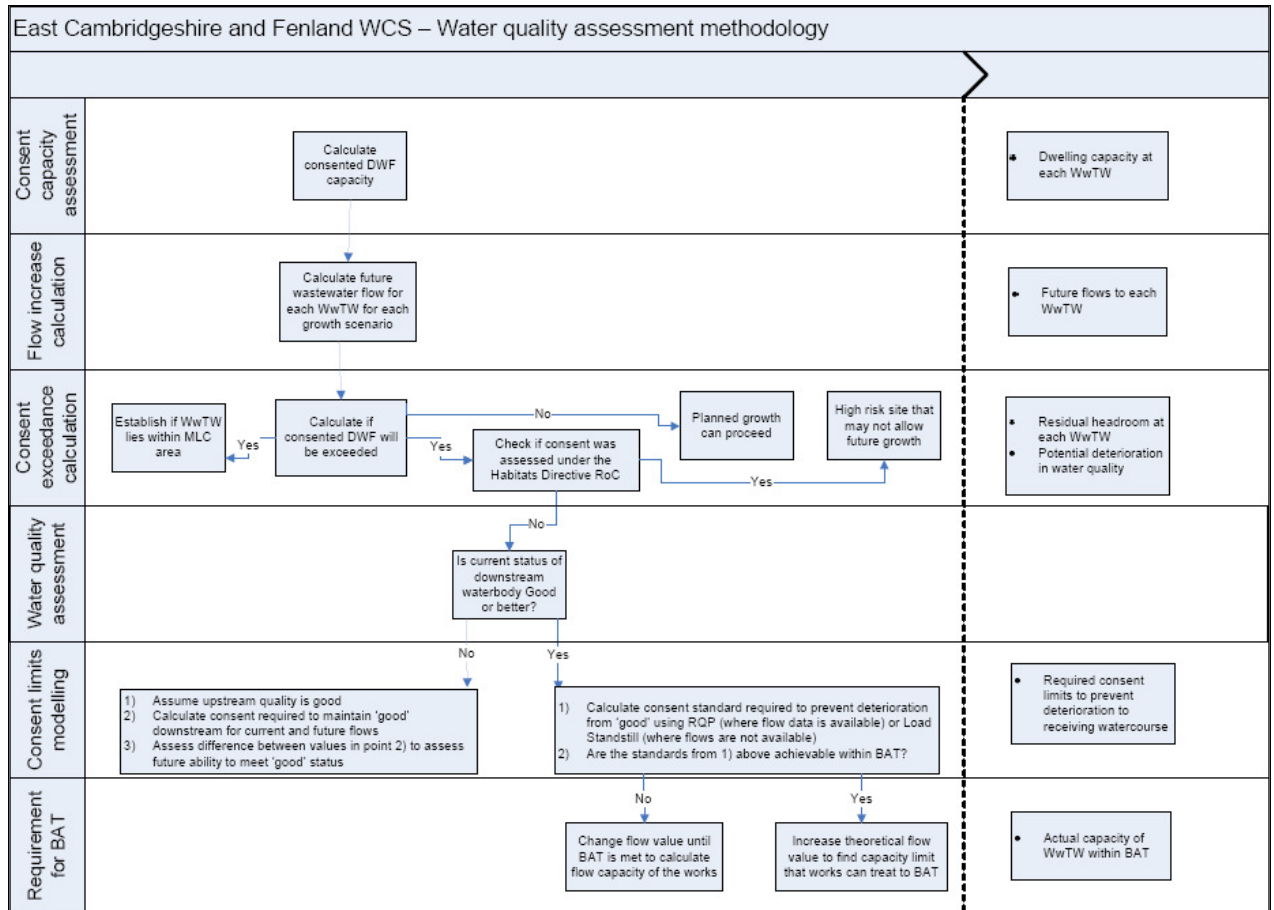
East Cambridgeshire and Fenland WCS – Water quality assessment methodology

Consent capacity assessment

Calculate consented DWF capacity

• Dwelling capacity at each WwTW

Flow increase calculation

Calculate future wastewater flow for each WwTW for each growth scenario

• Future flows to each WwTW

Consent exceedance calculation

Establish if WwTW lies within MLC area

Yes

Calculate if consented DWF will be exceeded

No

Planned growth can proceed

High risk site that may not allow future growth

Yes

Check if consent was assessed under the Habitats Directive RoC

Yes

• Residual headroom at each WwTW
• Potential deterioration in water quality

Water quality assessment

No

Is current status of downstream waterbody Good or better?

Consent limits modelling

No

Yes

1) Assume upstream quality is good
2) Calculate consent required to maintain 'good' downstream for current and future flows
3) Assess difference between values in point 2) to assess future ability to meet 'good' status

1) Calculate consent standard required to prevent deterioration from 'good' using RQP (where flow data is available) or Load Standstill (where flows are not available)
2) Are the standards from 1) above achievable within BAT?

• Required consent limits to prevent deterioration to receiving watercourse

Requirement for BAT

No

Yes

Change flow value until BAT is met to calculate flow capacity of the works

Increase theoretical flow value to find capacity limit that works can treat to BAT

• Actual capacity of WwTW within BAT